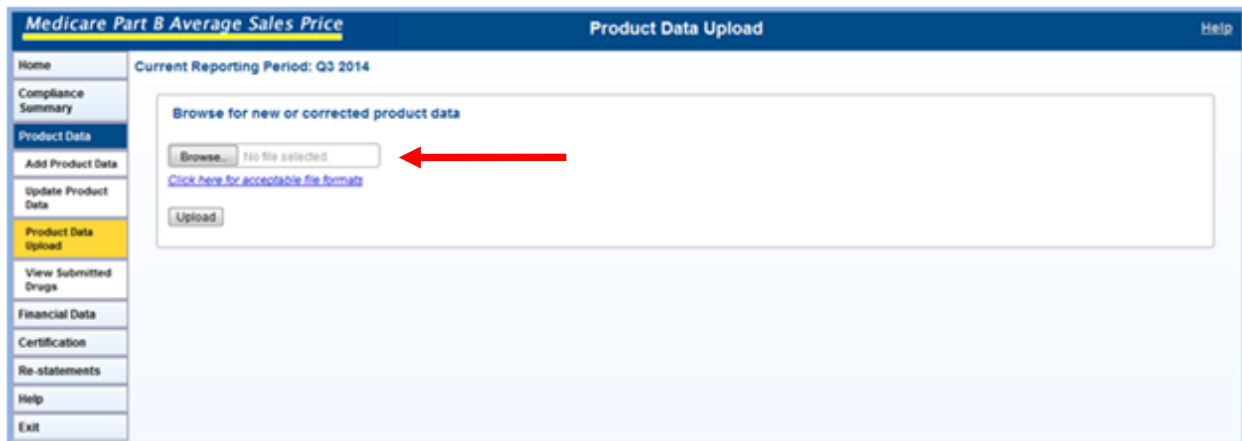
Medicare Part B Average Sales Price

Product Data Upload

Help

Home

Compliance Summary

Product Data

Add Product Data

Update Product Data

Product Data Upload

View Submitted Drugs

Financial Data

Certification

Re-statements

Help

Exit

Current Reporting Period: Q3 2014

Browse for new or corrected product data

Browse... No file selected.

Click here for acceptable file formats

Upload